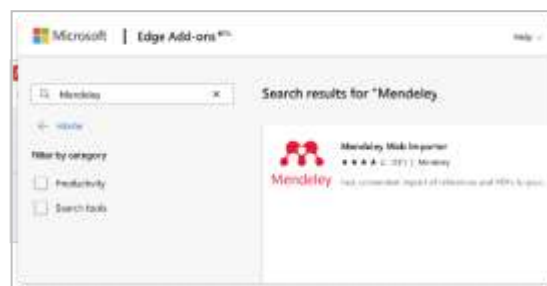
Microsoft | Edge Add-ons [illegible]

Help

Mendeley ×

← Home

Filter by category

Productivity

Search tools

Search results for "Mendeley

Mendeley Web Importer

★★★★ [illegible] | Mendeley

Mendeley

Fast, convenient import of references and PDFs to your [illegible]